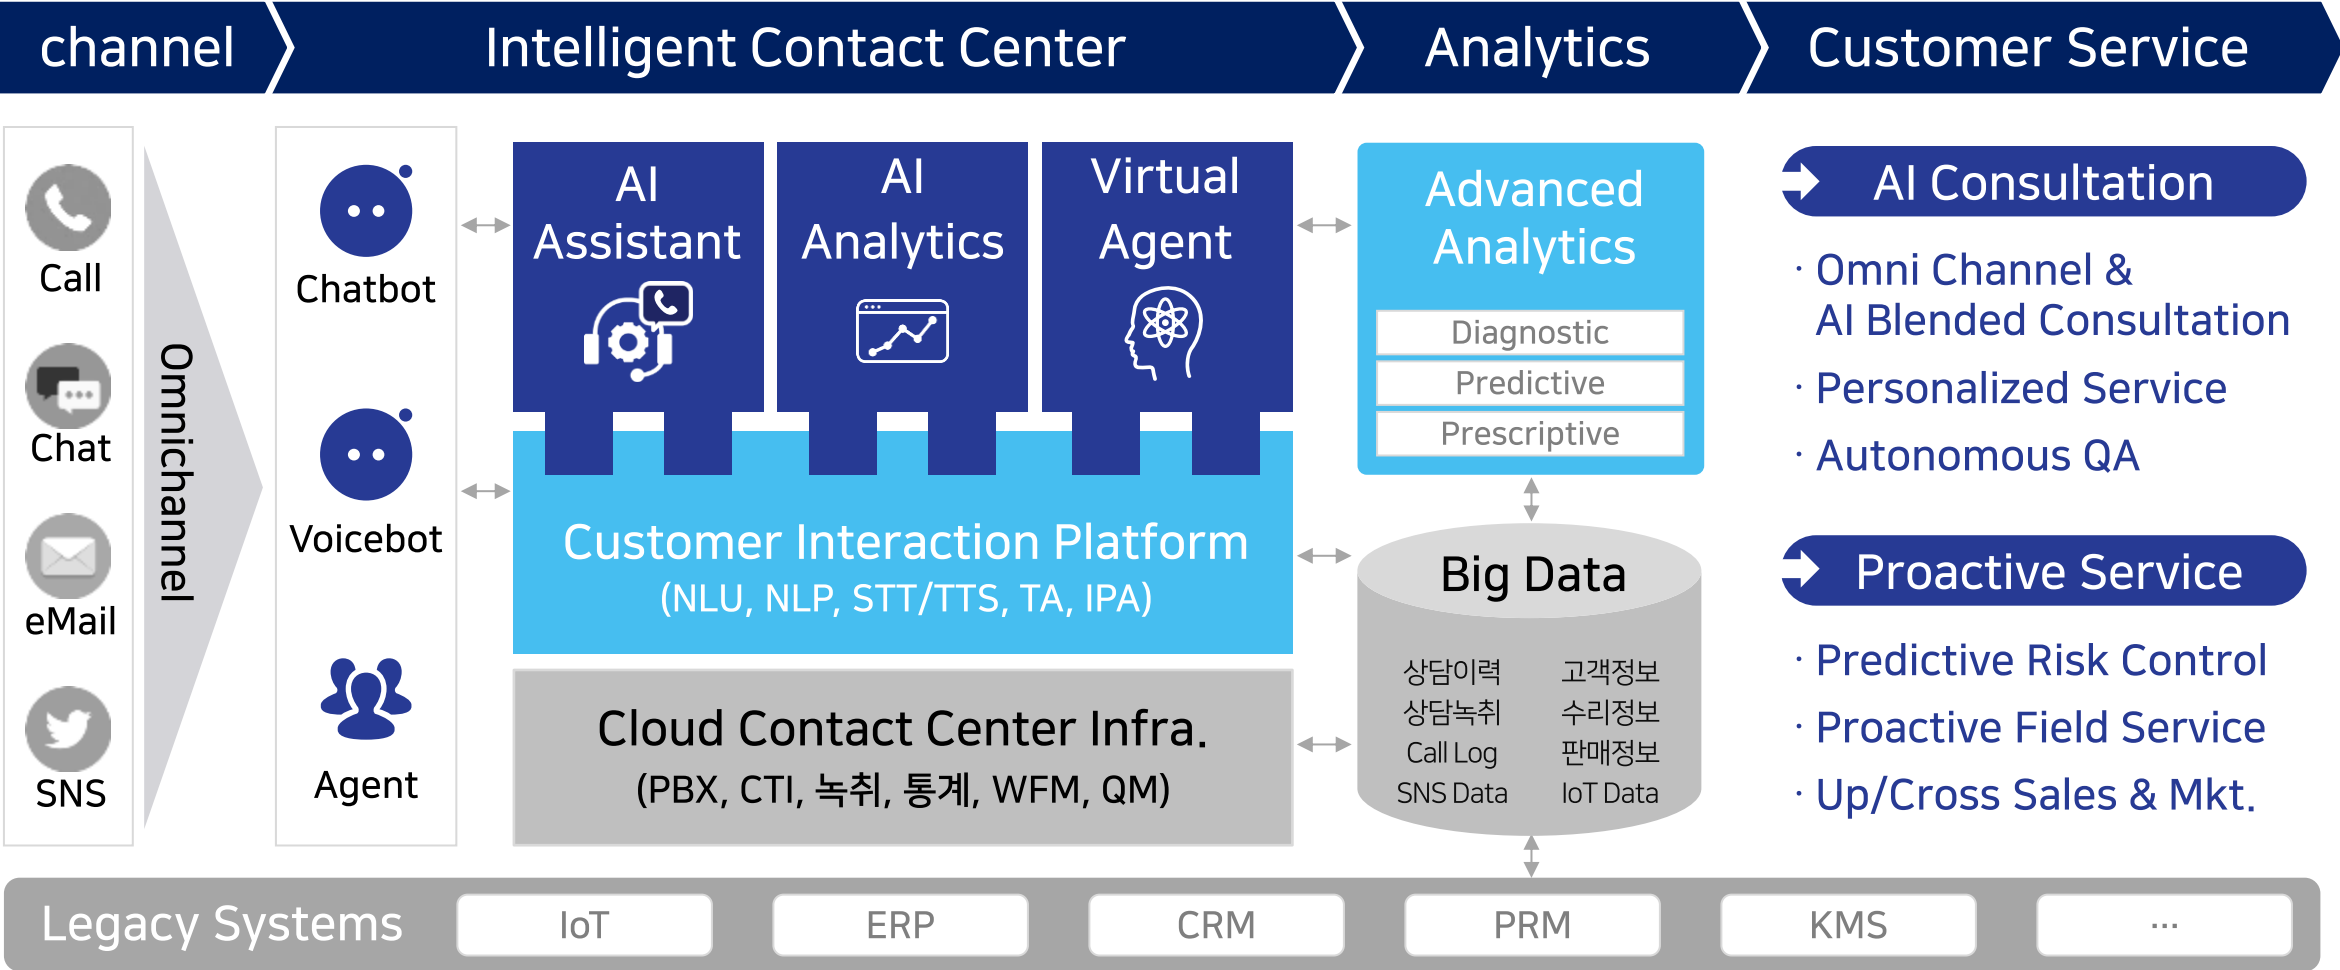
channel

Intelligent Contact Center

Analytics

Customer Service

Call

Chat

eMail

SNS

Omnichannel

Chatbot

Voicebot

Agent

AI Assistant

AI Analytics

Virtual Agent

Customer Interaction Platform
(NLU, NLP, STT/TTS, TA, IPA)

Cloud Contact Center Infra.
(PBX, CTI, 녹취, 통계, WFM, QM)

Advanced Analytics

Diagnostic

Predictive

Prescriptive

Big Data

상담이력
상담녹취
Call Log
SNS Data

고객정보
수리정보
판매정보
IoT Data

AI Consultation

· Omni Channel & AI Blended Consultation

· Personalized Service

· Autonomous QA

Proactive Service

· Predictive Risk Control

· Proactive Field Service

· Up/Cross Sales & Mkt.

Legacy Systems

IoT

ERP

CRM

PRM

KMS

...